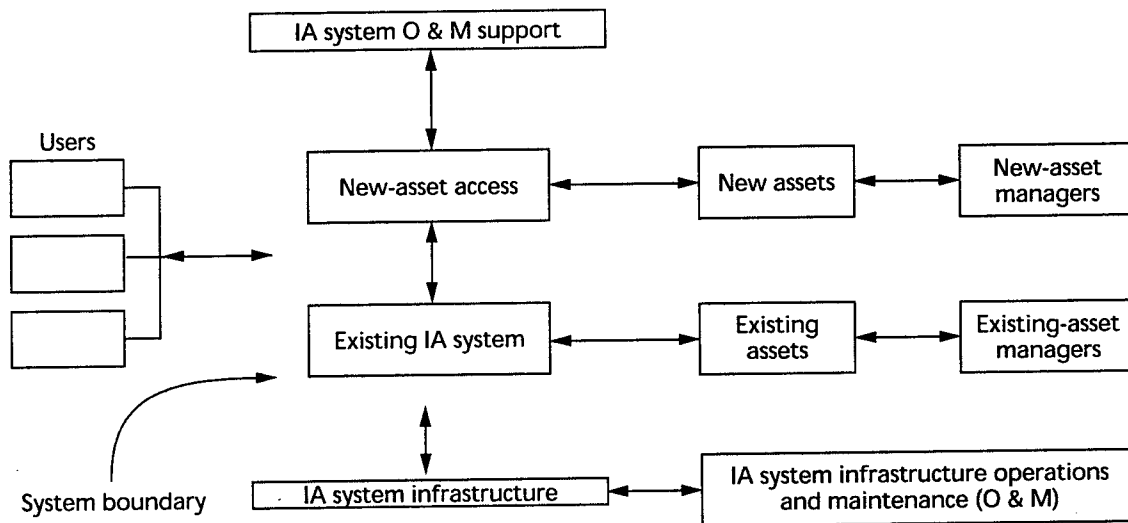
IA system O & M support

Users

New-asset access

New assets

New-asset managers

Existing IA system

Existing assets

Existing-asset managers

System boundary

IA system infrastructure

IA system infrastructure operations and maintenance (O & M)